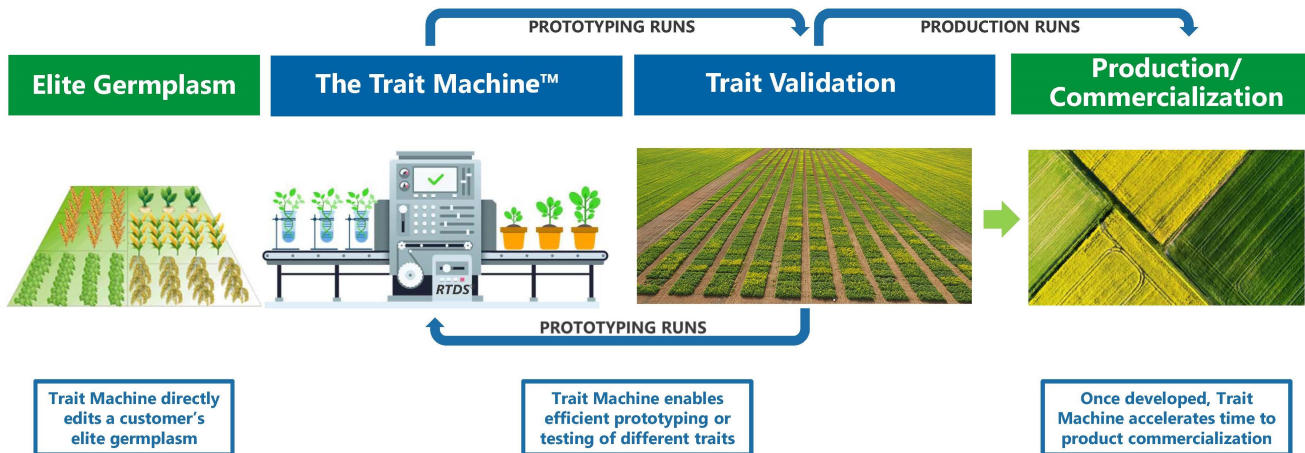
PROTOTYPING RUNS

PRODUCTION RUNS

Elite Germplasm

The Trait Machine™

Trait Validation

Production/ Commercialization

RTDS

PROTOTYPING RUNS

Trait Machine directly edits a customer's elite germplasm

Trait Machine enables efficient prototyping or testing of different traits

Once developed, Trait Machine accelerates time to product commercialization